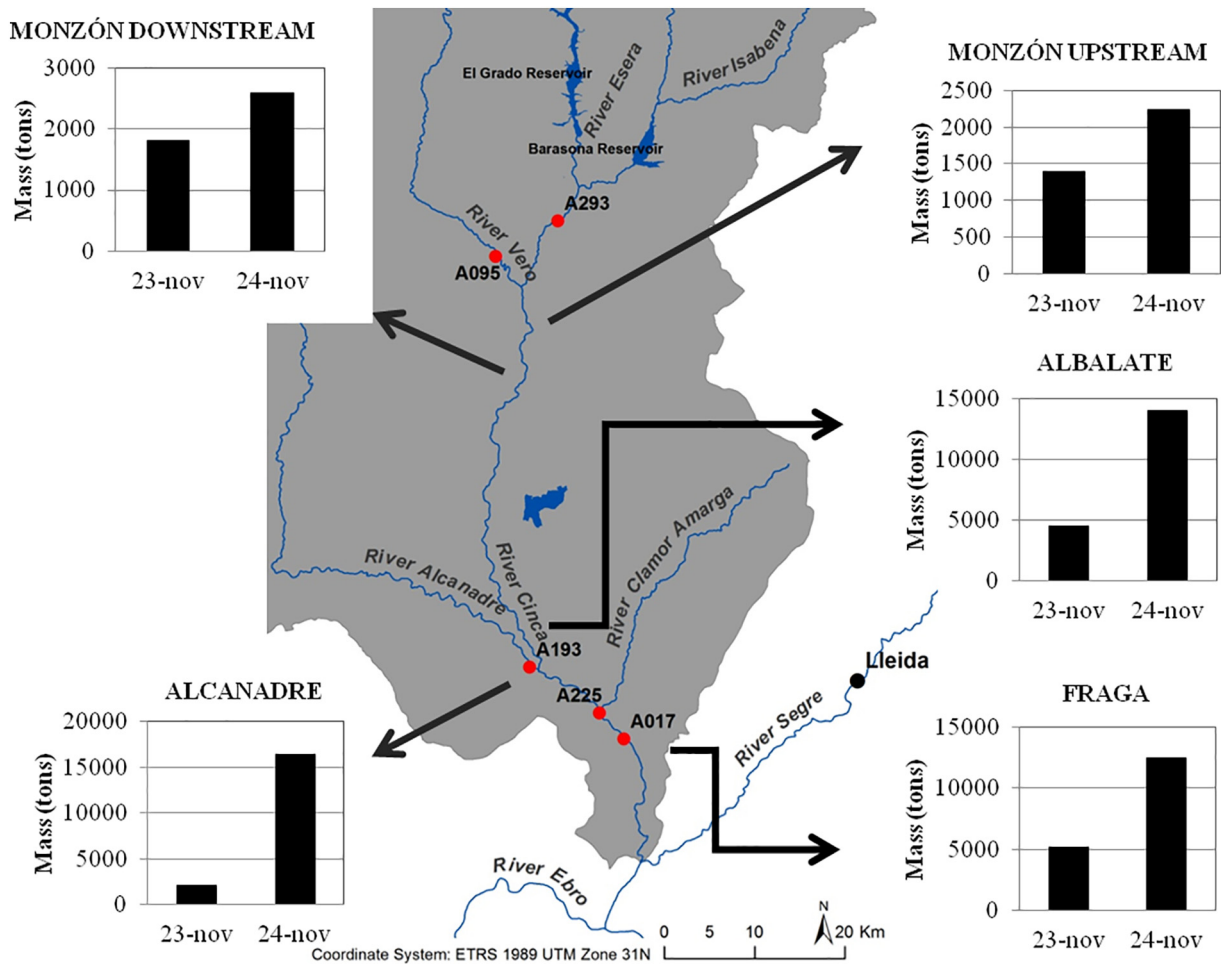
MONZÓN DOWNSTREAM

Mass (tons)
3000
2000
1000
0
23-nov
24-nov

MONZÓN UPSTREAM

Mass (tons)
2500
2000
1500
1000
500
0
23-nov
24-nov

El Grado Reservoir
River Esera
River Isabena
Barasona Reservoir
A293
River Vero
A095

ALBALATE

Mass (tons)
15000
10000
5000
0
23-nov
24-nov

River Clamor Amarga
River Alcanadre
River Cinca
A193
A225
A017
Lleida
River Segre
River Ebro

ALCANADRE

Mass (tons)
20000
15000
10000
5000
0
23-nov
24-nov

FRAGA

Mass (tons)
15000
10000
5000
0
23-nov
24-nov

0 5 10 20 Km
N
Coordinate System: ETRS 1989 UTM Zone 31N